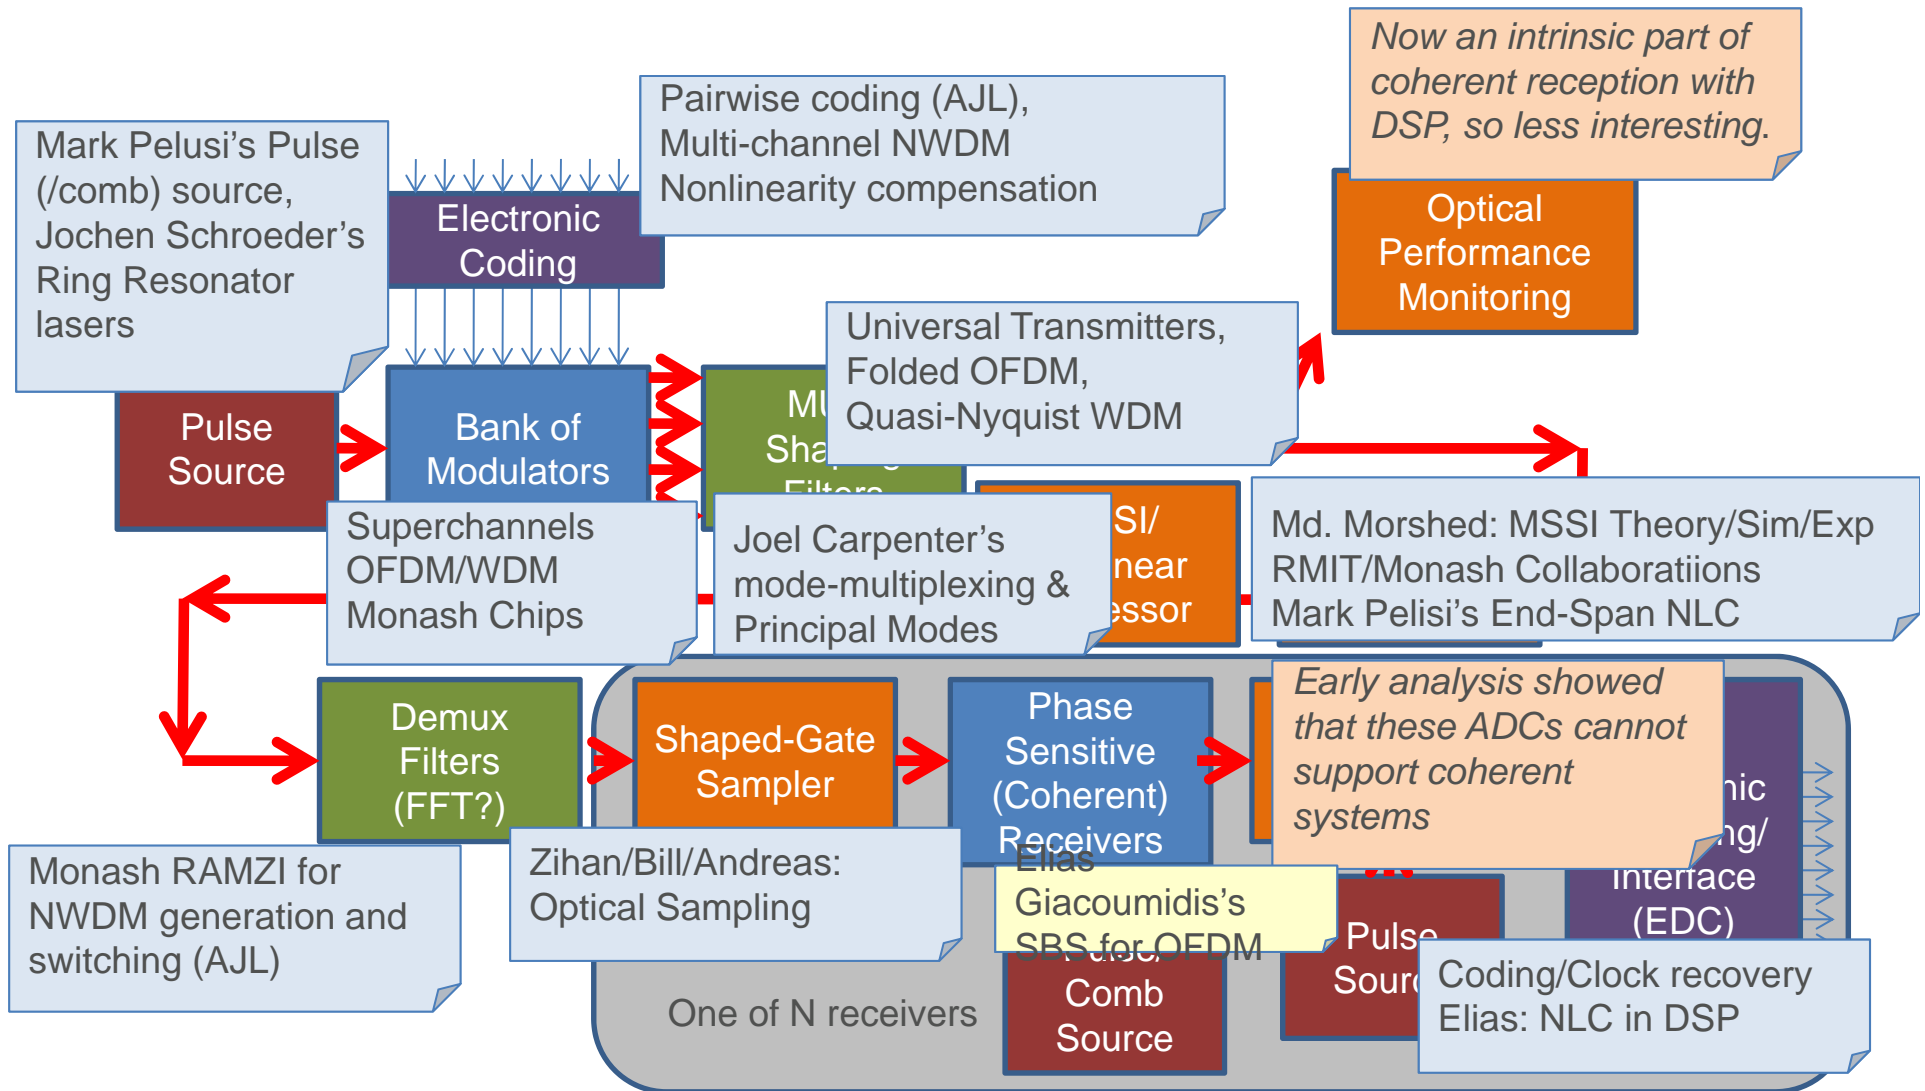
Now an intrinsic part of coherent reception with DSP, so less interesting.

Optical Performance Monitoring

Mark Pelusi's Pulse (/comb) source, Jochen Schroeder's Ring Resonator lasers

Electronic Coding

Pairwise coding (AJL), Multi-channel NWDM Nonlinearity compensation

Pulse Source

Bank of Modulators

MU Sha Filters

Universal Transmitters, Folded OFDM, Quasi-Nyquist WDM

SI/ near essor

Superchannels OFDM/WDM Monash Chips

Joel Carpenter's mode-multiplexing & Principal Modes

Md. Morshed: MSSI Theory/Sim/Exp RMIT/Monash Collaboratiions Mark Pelisi's End-Span NLC

Demux Filters (FFT?)

Shaped-Gate Sampler

Phase Sensitive (Coherent) Receivers

Early analysis showed that these ADCs cannot support coherent systems

nic ng/ Interface (EDC)

Monash RAMZI for NWDM generation and switching (AJL)

Zihan/Bill/Andreas: Optical Sampling

Elias Giacoumidis's SBS for OFDM

Pulse Sourc

Comb Source

Coding/Clock recovery Elias: NLC in DSP

One of N receivers